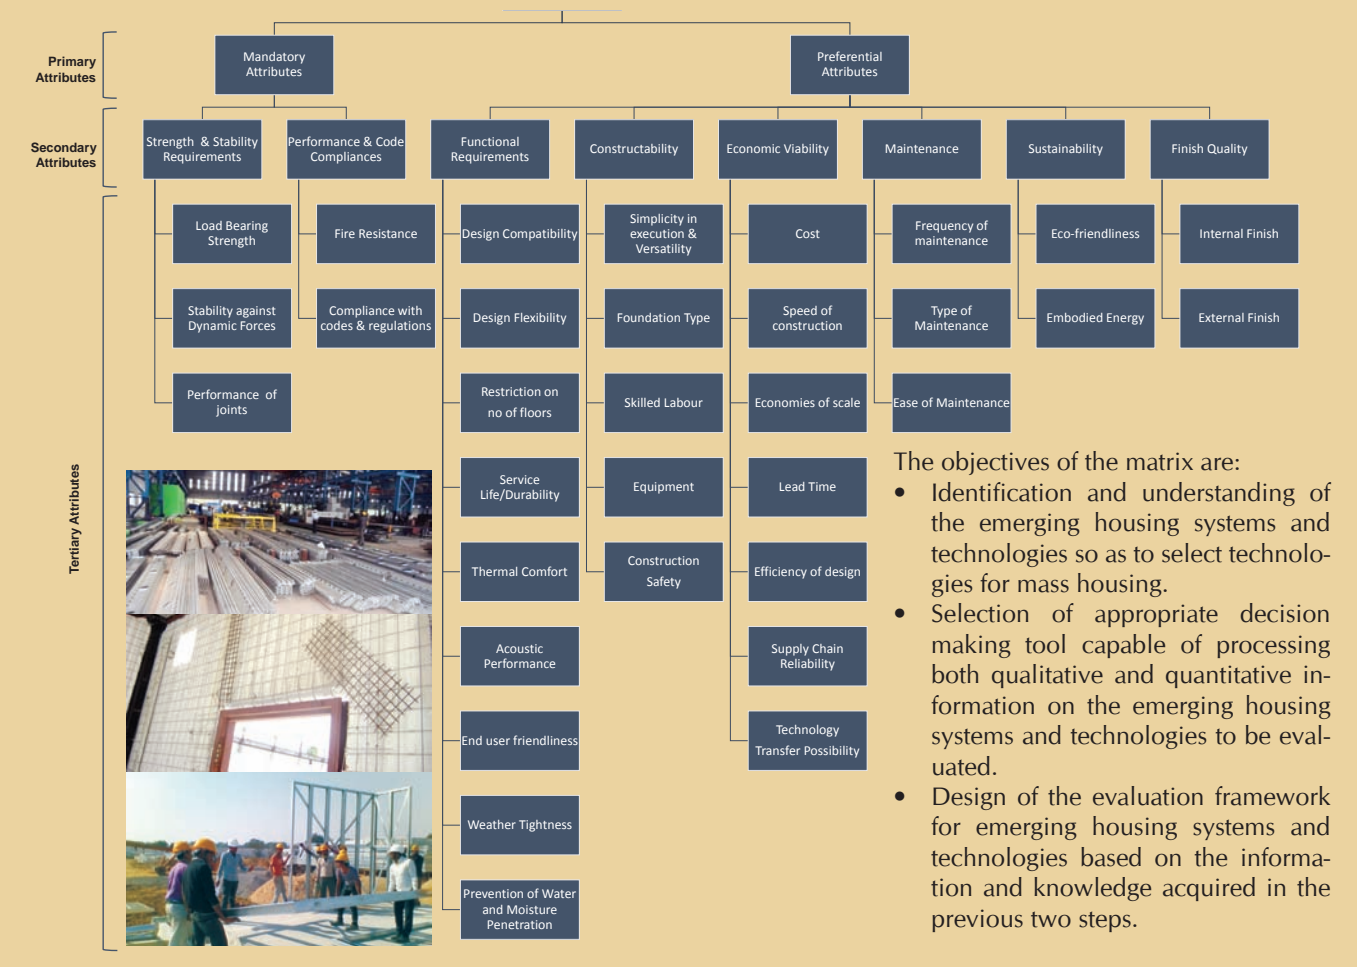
Primary Attributes

Mandatory Attributes

Preferential Attributes

Secondary Attributes

Strength & Stability Requirements

Performance & Code Compliances

Functional Requirements

Constructability

Economic Viability

Maintenance

Sustainability

Finish Quality

Tertiary Attributes

Load Bearing Strength

Stability against Dynamic Forces

Performance of joints

Fire Resistance

Compliance with codes & regulations

Design Compatibility

Design Flexibility

Restriction on no of floors

Service Life/Durability

Thermal Comfort

Acoustic Performance

End user friendliness

Weather Tightness

Prevention of Water and Moisture Penetration

Simplicity in execution & Versatility

Foundation Type

Skilled Labour

Equipment

Construction Safety

Cost

Speed of construction

Economies of scale

Lead Time

Efficiency of design

Supply Chain Reliability

Technology Transfer Possibility

Frequency of maintenance

Type of Maintenance

Ease of Maintenance

Eco-friendliness

Embodied Energy

Internal Finish

External Finish

The objectives of the matrix are:
• Identification and understanding of the emerging housing systems and technologies so as to select technologies for mass housing.
• Selection of appropriate decision making tool capable of processing both qualitative and quantitative information on the emerging housing systems and technologies to be evaluated.
• Design of the evaluation framework for emerging housing systems and technologies based on the information and knowledge acquired in the previous two steps.